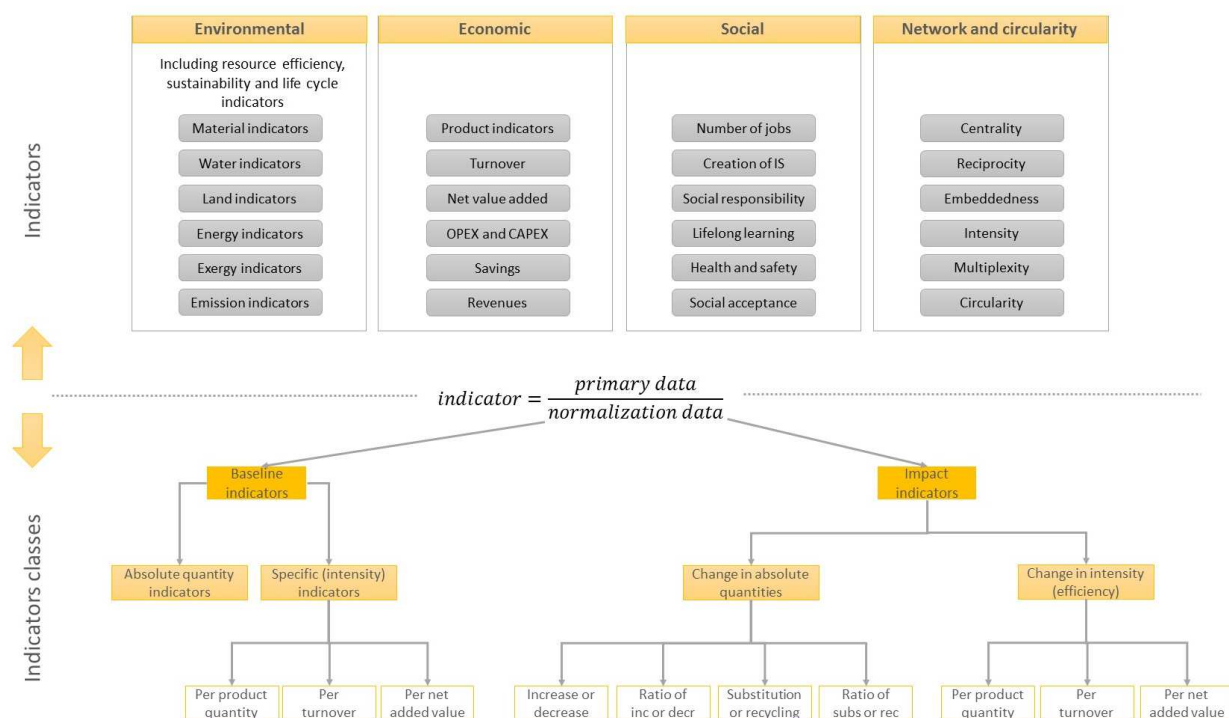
Indicators

Environmental

Including resource efficiency, sustainability and life cycle indicators

Material indicators
Water indicators
Land indicators
Energy indicators
Exergy indicators
Emission indicators

Economic

Product indicators
Turnover
Net value added
OPEX and CAPEX
Savings
Revenues

Social

Number of jobs
Creation of IS
Social responsibility
Lifelong learning
Health and safety
Social acceptance

Network and circularity

Centrality
Reciprocity
Embeddedness
Intensity
Multiplexity
Circularity

$indicator = \frac{primary\ data}{normalization\ data}$

Indicators classes

Baseline indicators

Absolute quantity indicators
Specific (intensity) indicators

Per product quantity
Per turnover
Per net added value

Impact indicators

Change in absolute quantities

Increase or decrease
Ratio of inc or decr
Substitution or recycling
Ratio of subs or rec

Change in intensity (efficiency)

Per product quantity
Per turnover
Per net added value